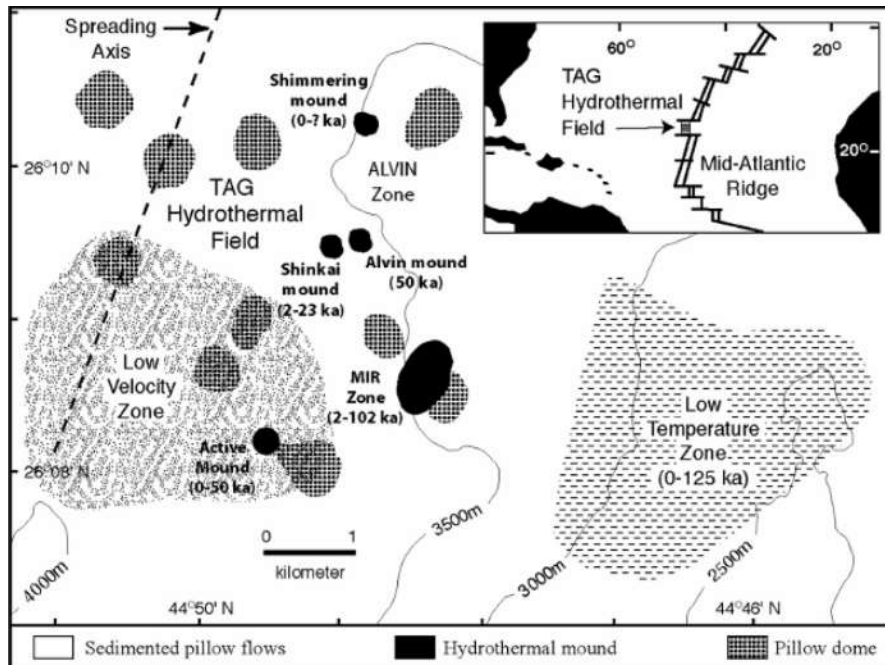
Spreading Axis

Shimmering mound (0-? ka)

26°10' N

TAG Hydrothermal Field

ALVIN Zone

60°

20°

TAG Hydrothermal Field

Mid-Atlantic Ridge

20°

Shinkai mound (2-23 ka)

Alvin mound (50 ka)

Low Velocity Zone

MIR Zone (2-102 ka)

Low Temperature Zone (0-125 ka)

Active Mound (0-50 ka)

26°08' N

0

1

kilometer

3500m

3000m

2500m

4000m

44°50' N

44°46' N

Sedimented pillow flows

Hydrothermal mound

Pillow dome